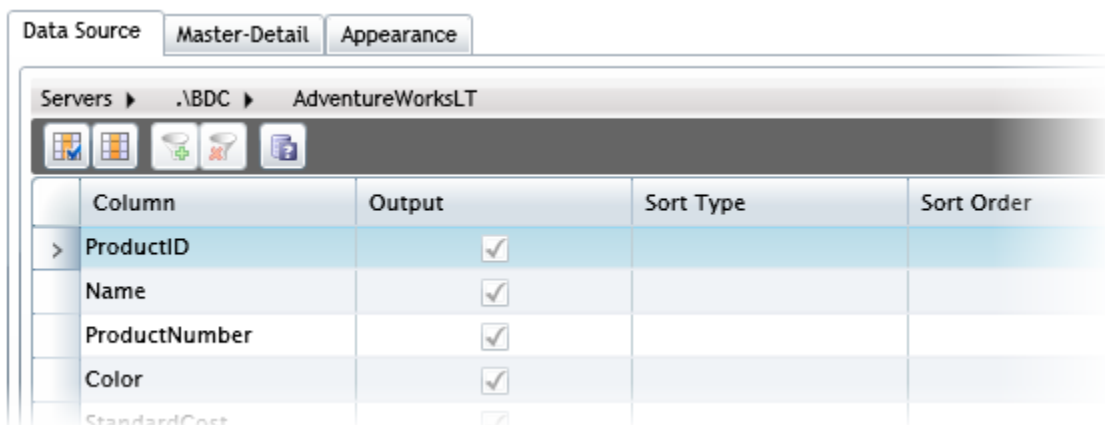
Data Source | Master-Detail | Appearance

Servers ▸ .\BDC ▸ AdventureWorksLT

| | Column | Output | Sort Type | Sort Order |
|---|---|---|---|---|
| > | ProductID | ✓ | | |
| | Name | ✓ | | |
| | ProductNumber | ✓ | | |
| | Color | ✓ | | |
| | StandardCost | ✓ | | |